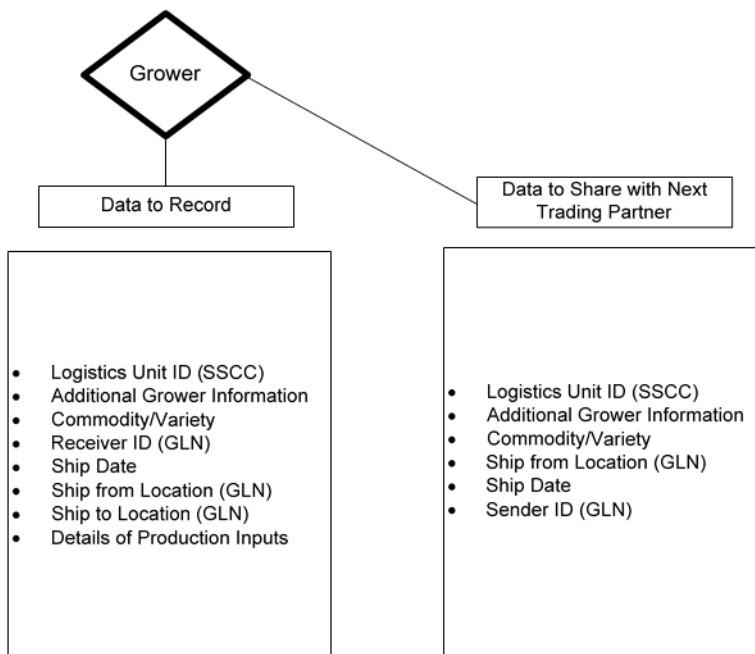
Grower

Data to Record

Data to Share with Next Trading Partner

- Logistics Unit ID (SSCC)
- Additional Grower Information
- Commodity/Variety
- Receiver ID (GLN)
- Ship Date
- Ship from Location (GLN)
- Ship to Location (GLN)
- Details of Production Inputs

- Logistics Unit ID (SSCC)
- Additional Grower Information
- Commodity/Variety
- Ship from Location (GLN)
- Ship Date
- Sender ID (GLN)